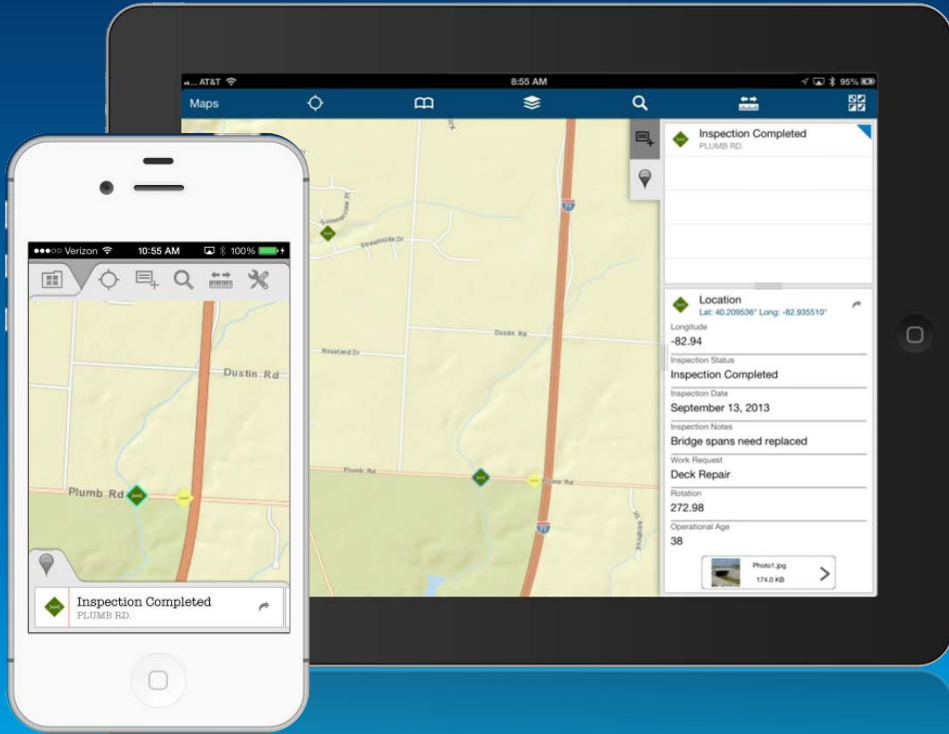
AT&T
8:55 AM
95%
Maps

Inspection Completed
PLUMB RD.

Location
Lat: 40.209536° Long: -82.935510°
Longitude
-82.94
Inspection Status
Inspection Completed
Inspection Date
September 13, 2013
Inspection Notes
Bridge spans need replaced
Work Request
Deck Repair
Rotation
272.98
Operational Age
38
Photo1.jpg
174.0 KB

Dustin Rd
Roseland Dr
Plumb Rd

Verizon
10:55 AM
100%
Dustin Rd
Plumb Rd
Inspection Completed
PLUMB RD.